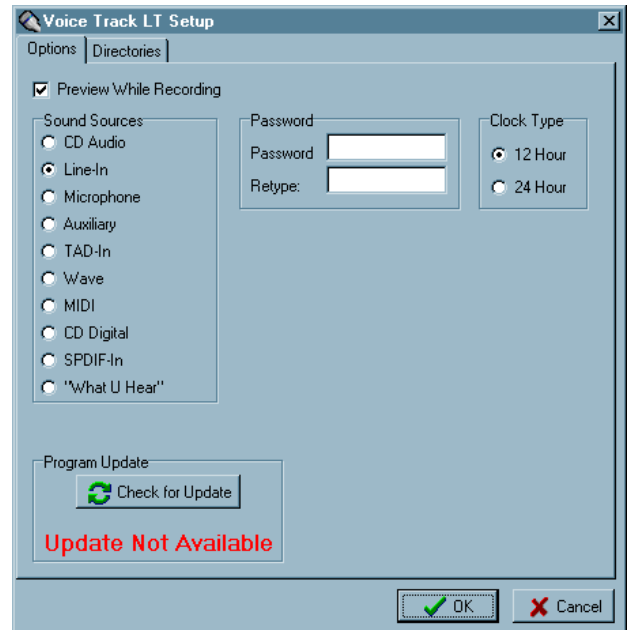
Voice Track LT Setup

Options | Directories

Preview While Recording

Sound Sources
CD Audio
Line-In
Microphone
Auxiliary
TAD-In
Wave
MIDI
CD Digital
SPDIF-In
"What U Hear"

Password
Password
Retype:

Clock Type
12 Hour
24 Hour

Program Update
Check for Update
Update Not Available

OK
Cancel